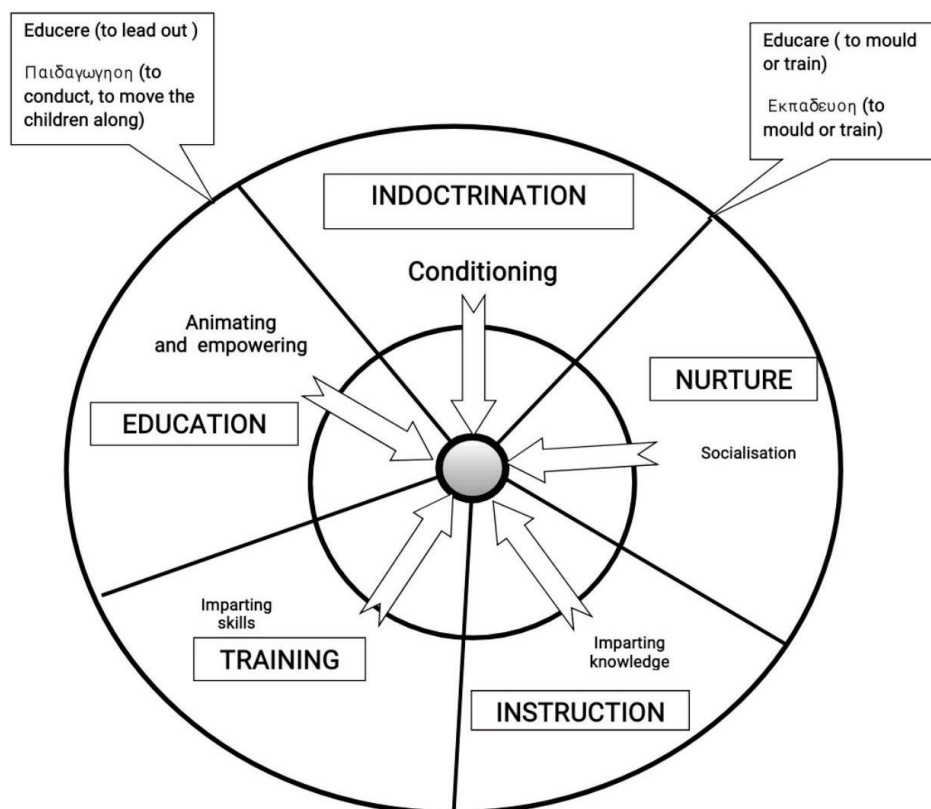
Educere (to lead out )

Παιδαγωγηοη (to conduct, to move the children along)

Educare ( to mould or train)

Εκπαδευοη (to mould or train)

INDOCTRINATION

Conditioning

Animating and empowering

NURTURE

EDUCATION

Socialisation

Imparting skills

TRAINING

Imparting knowledge

INSTRUCTION